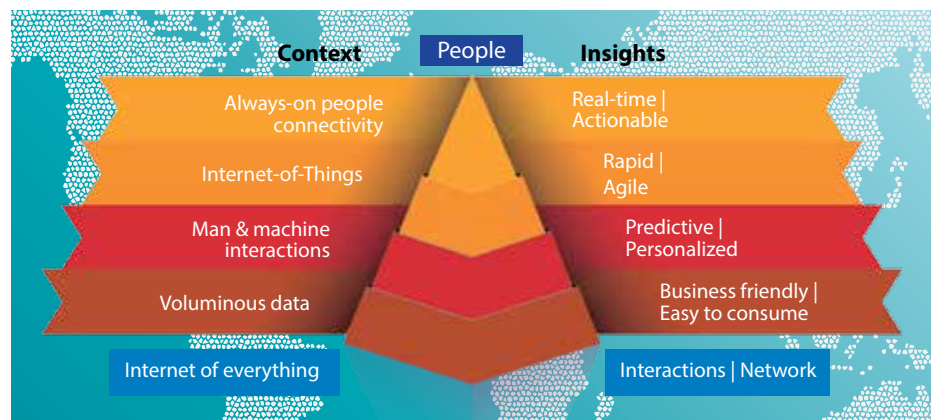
Context

People

Insights

Always-on people connectivity

Real-time | Actionable

Internet-of-Things

Rapid | Agile

Man & machine interactions

Predictive | Personalized

Voluminous data

Business friendly | Easy to consume

Internet of everything

Interactions | Network